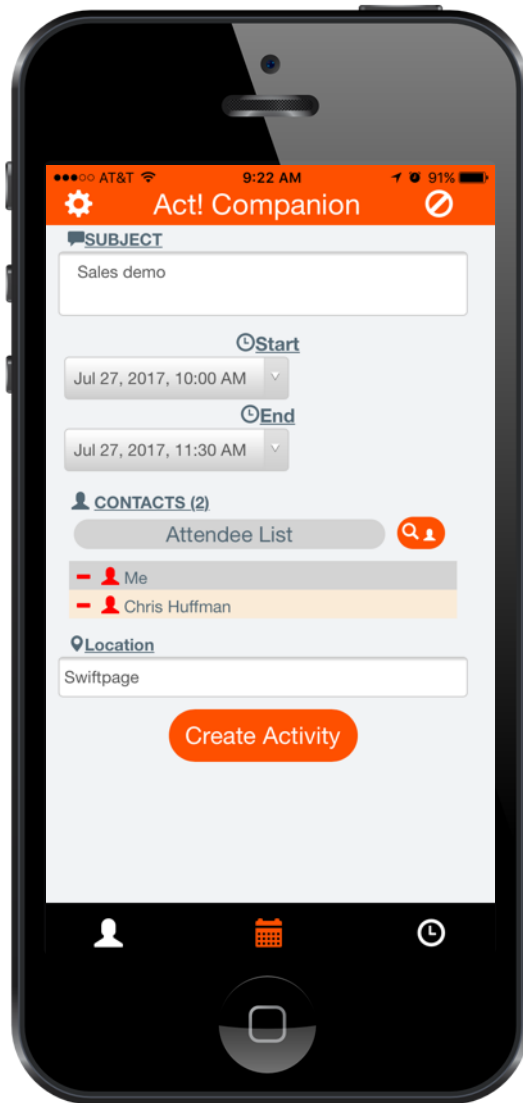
●●●○○ AT&T 9:22 AM 91%

Act! Companion

SUBJECT

Sales demo

Start

Jul 27, 2017, 10:00 AM

End

Jul 27, 2017, 11:30 AM

CONTACTS (2)

Attendee List

Me

Chris Huffman

Location

Swiftpage

Create Activity